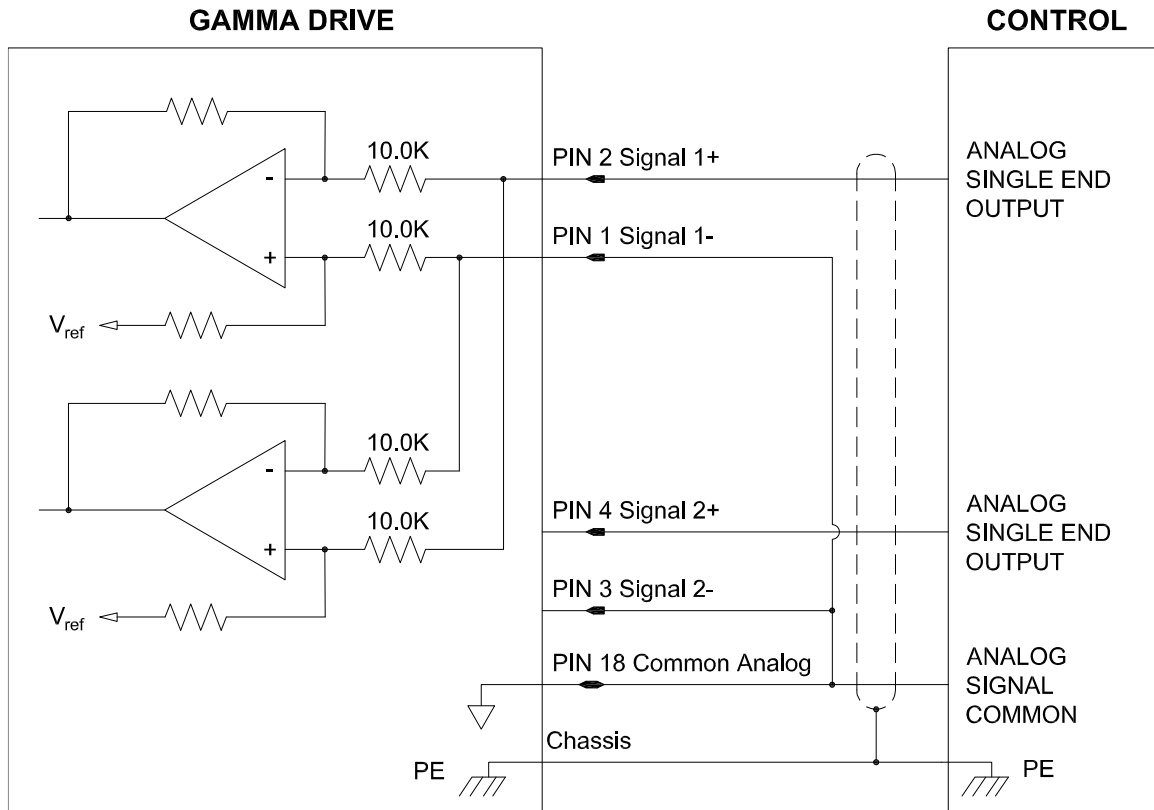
GAMMA DRIVE

CONTROL

10.0K

-

+

10.0K

$V_{ref}$

10.0K

-

+

10.0K

$V_{ref}$

PIN 2 Signal 1+

PIN 1 Signal 1-

PIN 4 Signal 2+

PIN 3 Signal 2-

PIN 18 Common Analog

Chassis

PE

ANALOG SINGLE END OUTPUT

ANALOG SINGLE END OUTPUT

ANALOG SIGNAL COMMON

PE